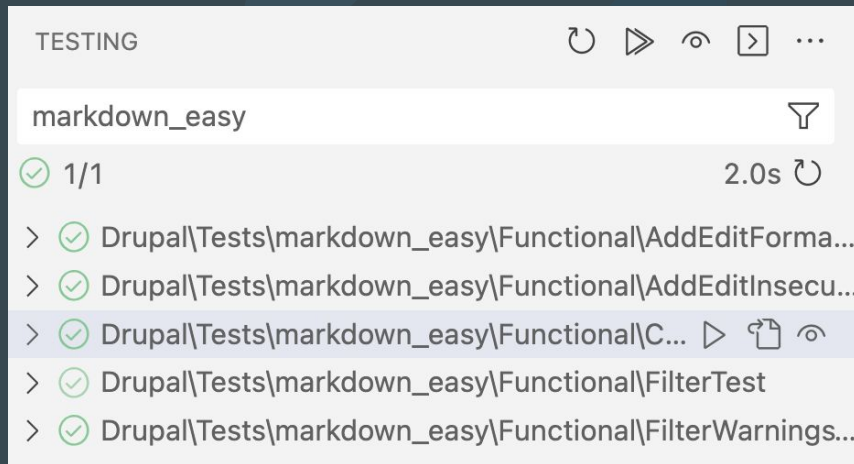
TESTING

markdown_easy

1/1

2.0s

Drupal\Tests\markdown_easy\Functional\AddEditForma...

Drupal\Tests\markdown_easy\Functional\AddEditInsecu...

Drupal\Tests\markdown_easy\Functional\C...

Drupal\Tests\markdown_easy\Functional\FilterTest

Drupal\Tests\markdown_easy\Functional\FilterWarnings...